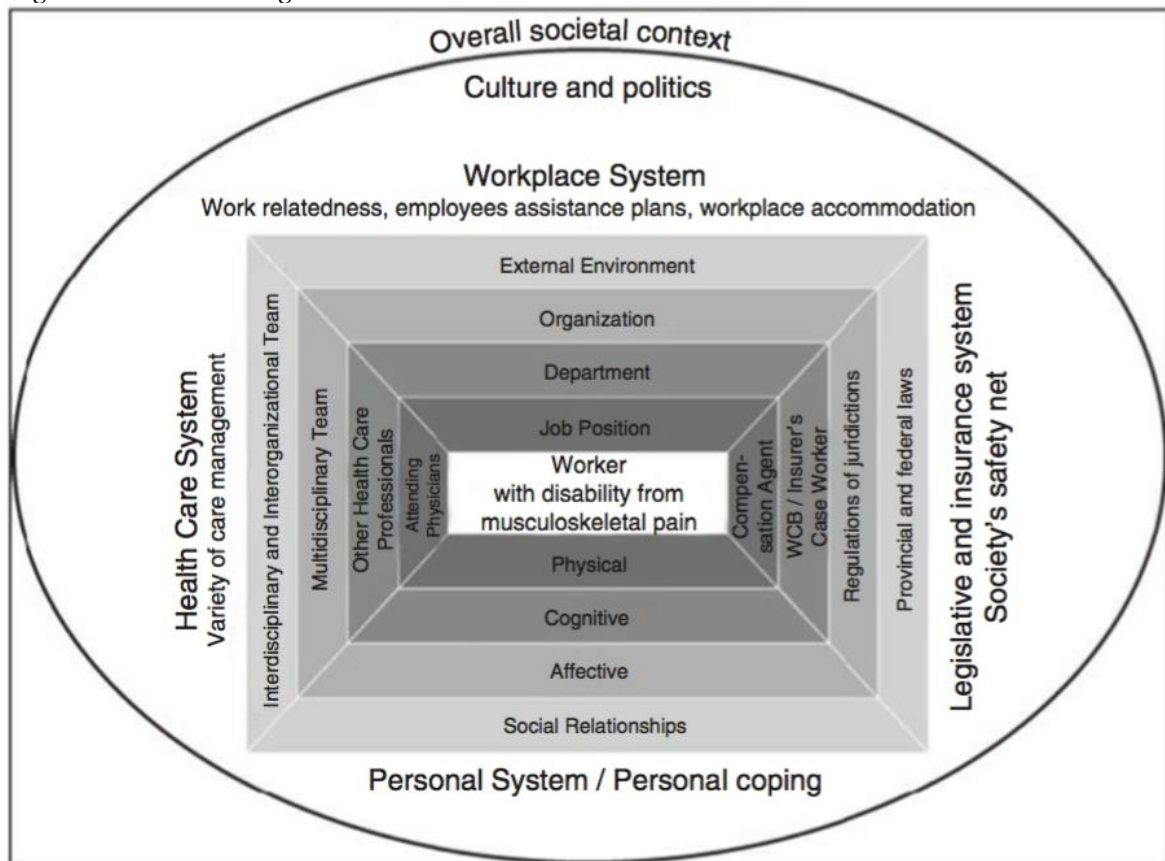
Overall societal context

Culture and politics

Workplace System
Work relatedness, employees assistance plans, workplace accommodation

External Environment

Organization

Department

Job Position

Worker
with disability from
musculoskeletal pain

Physical

Cognitive

Affective

Social Relationships

Health Care System
Variety of care management

Interdisciplinary and Interorganizational Team

Multidisciplinary Team

Other Health Care Professionals

Attending Physicians

Compensation Agent

WCB / Insurer's Case Worker

Regulations of juridictions

Provincial and federal laws

Legislative and insurance system
Society's safety net

Personal System / Personal coping